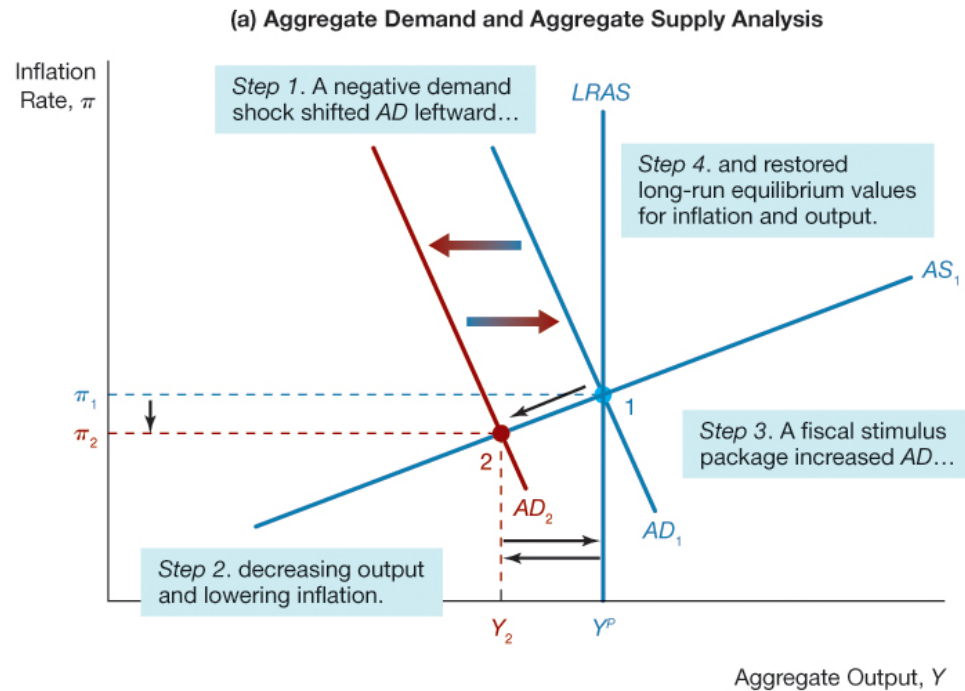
(a) Aggregate Demand and Aggregate Supply Analysis

Inflation Rate, $\pi$

Step 1. A negative demand shock shifted AD leftward…

LRAS

Step 4. and restored long-run equilibrium values for inflation and output.

$AS_1$

$\pi_1$

$\pi_2$

1

2

Step 3. A fiscal stimulus package increased AD…

$AD_2$

$AD_1$

Step 2. decreasing output and lowering inflation.

$Y_2$

$Y^P$

Aggregate Output, Y